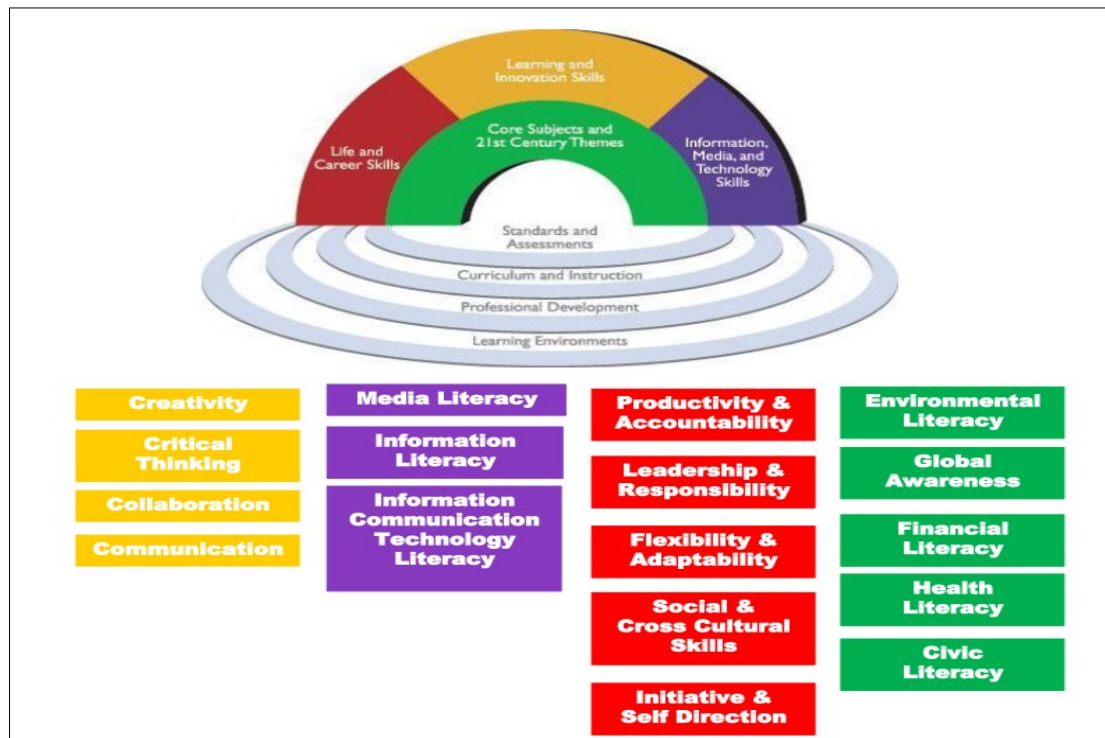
Learning and Innovation Skills

Life and Career Skills

Core Subjects and 21st Century Themes

Information, Media, and Technology Skills

Standards and Assessments

Curriculum and Instruction

Professional Development

Learning Environments

Creativity

Critical Thinking

Collaboration

Communication

Media Literacy

Information Literacy

Information Communication Technology Literacy

Productivity & Accountability

Leadership & Responsibility

Flexibility & Adaptability

Social & Cross Cultural Skills

Initiative & Self Direction

Environmental Literacy

Global Awareness

Financial Literacy

Health Literacy

Civic Literacy